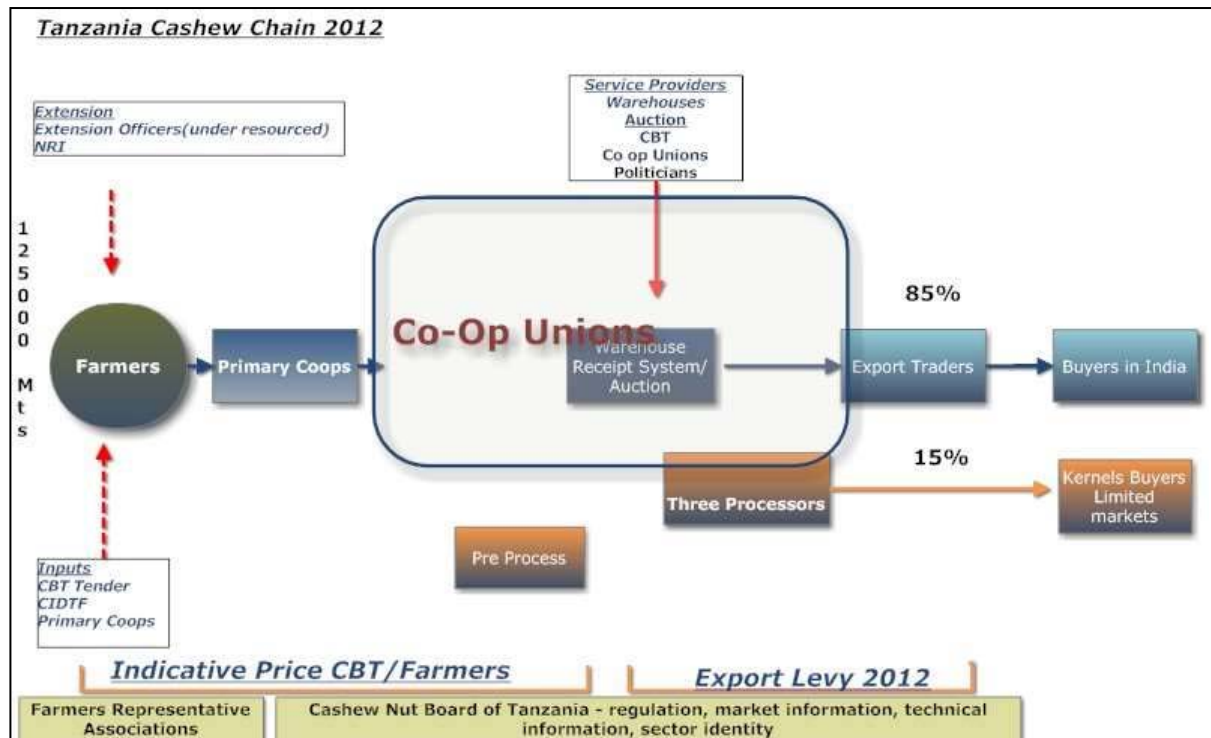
Tanzania Cashew Chain 2012

Extension
Extension Officers(under resourced)
NRI

Service Providers
Warehouses
Auction
CBT
Co op Unions
Politicians

1
2
5
0
0
0

M
t
s

Farmers

Primary Coops

Co-Op Unions

Warehouse Receipt System/ Auction

85%

Export Traders

Buyers in India

15%

Three Processors

Kernels Buyers Limited markets

Pre Process

Inputs
CBT Tender
CIDTF
Primary Coops

Indicative Price CBT/Farmers

Export Levy 2012

Farmers Representative Associations

Cashew Nut Board of Tanzania - regulation, market information, technical information, sector identity